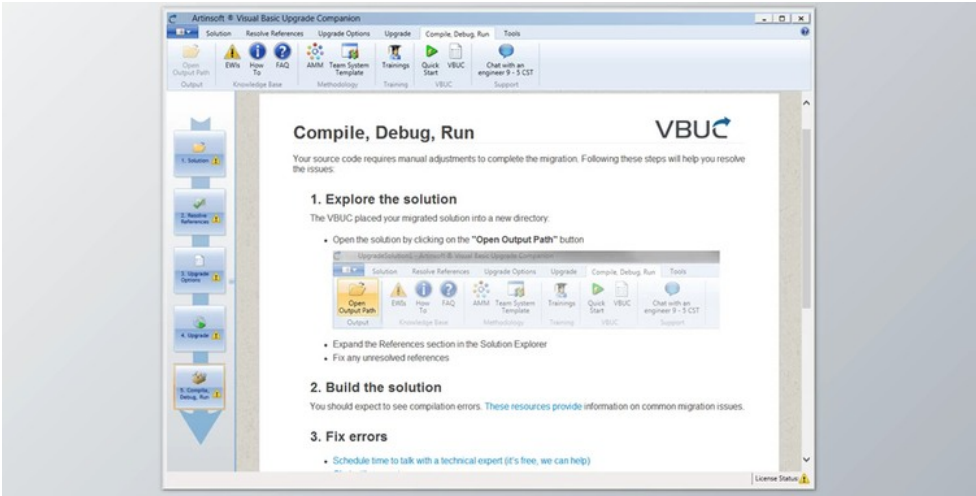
Artinsoft ® Visual Basic Upgrade Companion

Solution Resolve References Upgrade Options Upgrade Compile, Debug, Run Tools

Open Output Path
Output
EWIs How To FAQ
Knowledge Base
AMM Team System Template
Methodology
Trainings
Training
Quick Start VBUC
VBUC
Chat with an engineer 9 - 5 CST
Support

1. Solution
2. Resolve References
3. Upgrade Options
4. Upgrade
5. Compile, Debug, Run

Compile, Debug, Run

VBUC

Your source code requires manual adjustments to complete the migration. Following these steps will help you resolve the issues:

1. Explore the solution

The VBUC placed your migrated solution into a new directory:

- Open the solution by clicking on the "Open Output Path" button

UpgradeSolution1 - Artinsoft ® Visual Basic Upgrade Companion

Solution Resolve References Upgrade Options Upgrade Compile, Debug, Run Tools

Open Output Path
Output
EWIs How To FAQ
Knowledge Base
AMM Team System Template
Methodology
Trainings
Training
Quick Start VBUC
VBUC
Chat with an engineer 9 - 5 CST
Support

- Expand the References section in the Solution Explorer
- Fix any unresolved references

2. Build the solution

You should expect to see compilation errors. These resources provide information on common migration issues.

3. Fix errors

- Schedule time to talk with a technical expert (it's free, we can help)

License Status